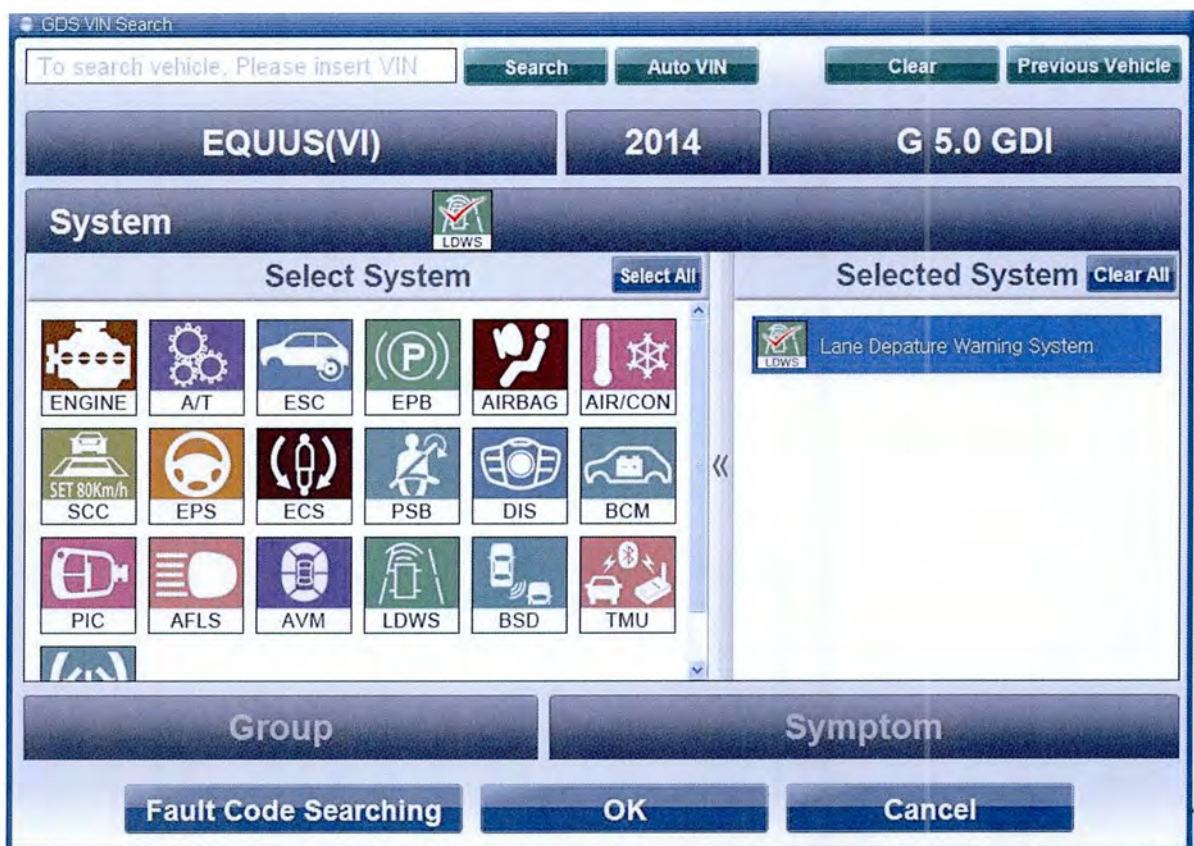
GDS VIN Search

To search vehicle, Please insert VIN

Search

Auto VIN

Clear

Previous Vehicle

EQUUS(VI)

2014

G 5.0 GDI

System

LDWS

Select System

Select All

ENGINE

A/T

ESC

EPB

AIRBAG

AIR/CON

SET 80Km/h

SCC

EPS

ECS

PSB

DIS

BCM

PIC

AFLS

AVM

LDWS

BSD

TMU

«

Selected System

Clear All

LDWS

Lane Depature Warning System

Group

Symptom

Fault Code Searching

OK

Cancel